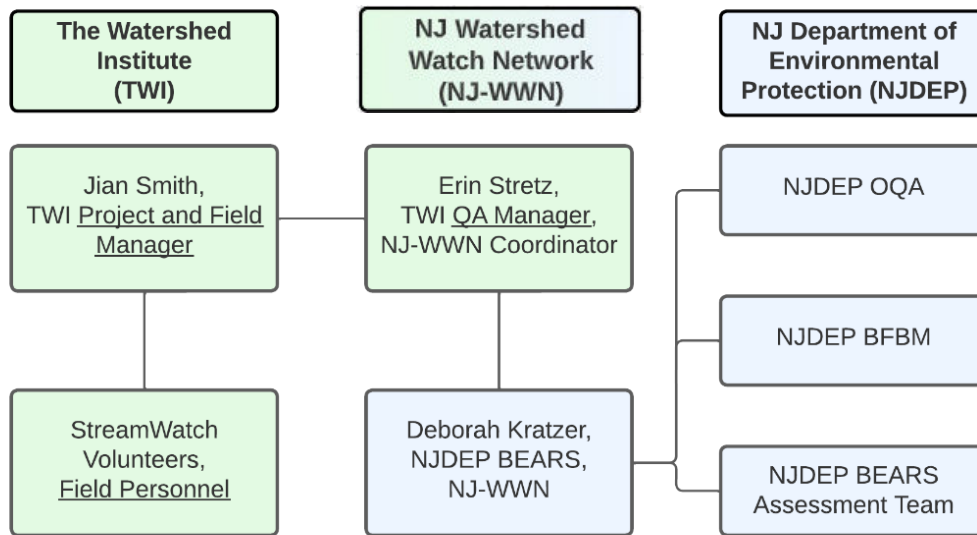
The Watershed Institute (TWI)

NJ Watershed Watch Network (NJ-WWN)

NJ Department of Environmental Protection (NJDEP)

Jian Smith, TWI Project and Field Manager

Erin Stretz, TWI QA Manager, NJ-WWN Coordinator

NJDEP OQA

NJDEP BFBM

StreamWatch Volunteers, Field Personnel

Deborah Kratzer, NJDEP BEARS, NJ-WWN

NJDEP BEARS Assessment Team